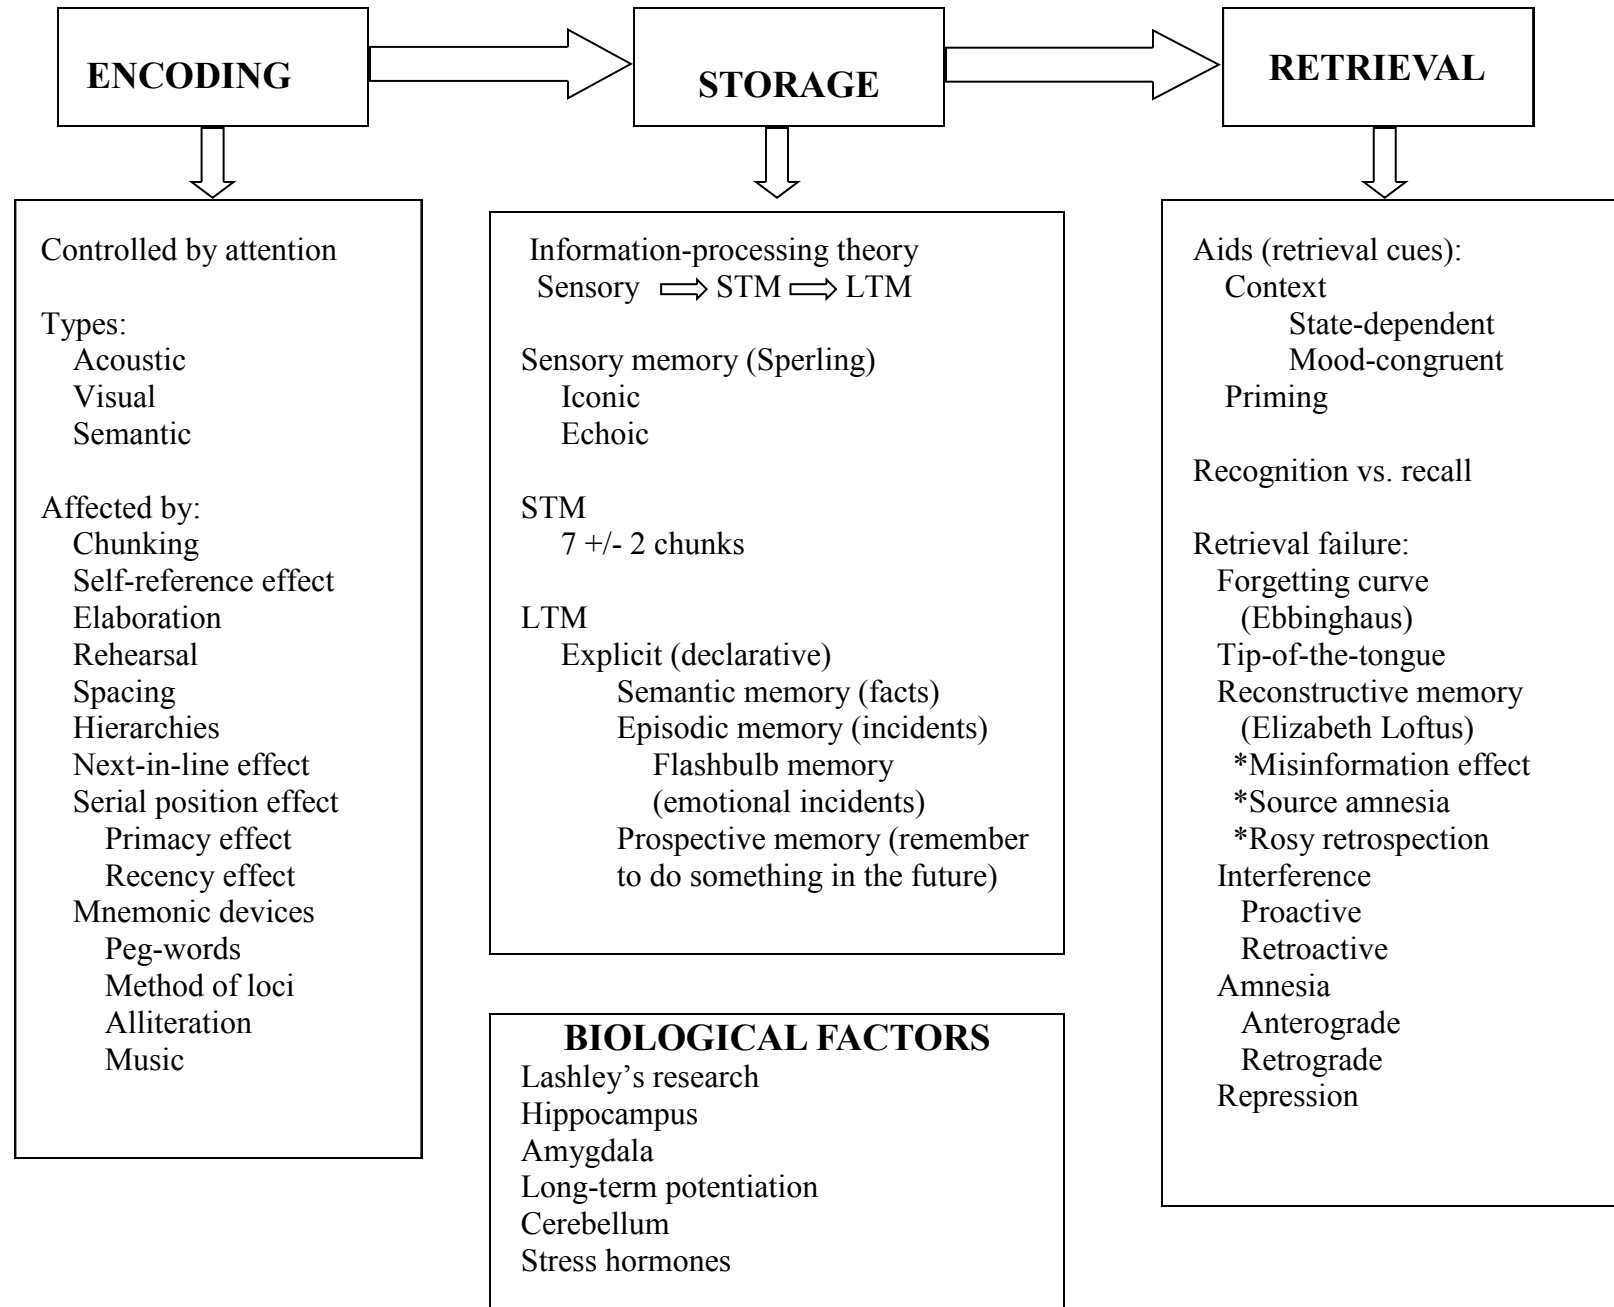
ENCODING

STORAGE

RETRIEVAL

Controlled by attention

Types:
Acoustic
Visual
Semantic

Affected by:
Chunking
Self-reference effect
Elaboration
Rehearsal
Spacing
Hierarchies
Next-in-line effect
Serial position effect
Primacy effect
Recency effect
Mnemonic devices
Peg-words
Method of loci
Alliteration
Music

Information-processing theory
Sensory $\Rightarrow$ STM $\Rightarrow$ LTM

Sensory memory (Sperling)
Iconic
Echoic

STM
7 +/- 2 chunks

LTM
Explicit (declarative)
Semantic memory (facts)
Episodic memory (incidents)
Flashbulb memory (emotional incidents)
Prospective memory (remember to do something in the future)

BIOLOGICAL FACTORS
Lashley's research
Hippocampus
Amygdala
Long-term potentiation
Cerebellum
Stress hormones

Aids (retrieval cues):
Context
State-dependent
Mood-congruent
Priming

Recognition vs. recall

Retrieval failure:
Forgetting curve
(Ebbinghaus)
Tip-of-the-tongue
Reconstructive memory
(Elizabeth Loftus)
*Misinformation effect
*Source amnesia
*Rosy retrospection
Interference
Proactive
Retroactive
Amnesia
Anterograde
Retrograde
Repression